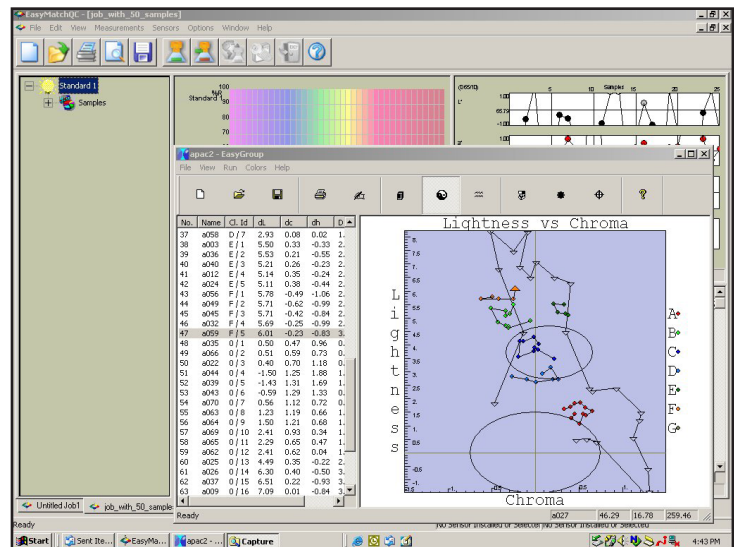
EasyMatchQC - [job_with_50_samples]

File Edit View Measurements Sensors Options Window Help

Standard 1

Samples

100

Standard

90

80

70

(D65/10)

Samples

5 10 15 20 25

L*

65.19

1.00

1.00

apac2 - EasyGroup

File View Run Colors Help

| No. | Name | Cl. Id | dL | dc | dh | D |
|---|---|---|---|---|---|---|
| 37 | a058 | D / 7 | 2.93 | 0.08 | 0.02 | 1. |
| 38 | a003 | E / 1 | 5.50 | 0.33 | -0.33 | 2. |
| 39 | a036 | E / 2 | 5.53 | 0.21 | -0.55 | 2. |
| 40 | a040 | E / 3 | 5.21 | 0.26 | -0.23 | 2. |
| 41 | a012 | E / 4 | 5.14 | 0.35 | -0.24 | 2. |
| 42 | a024 | E / 5 | 5.11 | 0.38 | -0.44 | 2. |
| 43 | a056 | F / 1 | 5.78 | -0.49 | -1.06 | 2. |
| 44 | a049 | F / 2 | 5.71 | -0.62 | -0.99 | 2. |
| 45 | a045 | F / 3 | 5.71 | -0.42 | -0.84 | 2. |
| 46 | a032 | F / 4 | 5.69 | -0.25 | -0.99 | 2. |
| 47 | a059 | F / 5 | 6.01 | -0.23 | -0.83 | 3. |
| 48 | a035 | 0 / 1 | 0.50 | 0.47 | 0.96 | 0. |
| 49 | a066 | 0 / 2 | 0.51 | 0.59 | 0.73 | 0. |
| 50 | a022 | 0 / 3 | 0.40 | 0.70 | 1.18 | 0. |
| 51 | a044 | 0 / 4 | -1.50 | 1.25 | 1.88 | 1. |
| 52 | a039 | 0 / 5 | -1.43 | 1.31 | 1.69 | 1. |
| 53 | a033 | 0 / 6 | -0.59 | 1.29 | 1.33 | 0. |
| 54 | a070 | 0 / 7 | 0.56 | 1.12 | 0.72 | 0. |
| 55 | a063 | 0 / 8 | 1.23 | 1.19 | 0.66 | 1. |
| 56 | a064 | 0 / 9 | 1.50 | 1.21 | 0.68 | 1. |
| 57 | a069 | 0 / 10 | 2.41 | 0.93 | 0.34 | 1. |
| 58 | a065 | 0 / 11 | 2.29 | 0.65 | 0.47 | 1. |
| 59 | a062 | 0 / 12 | 2.41 | 0.62 | 0.04 | 1. |
| 60 | a025 | 0 / 13 | 4.49 | 0.35 | -0.22 | 2. |
| 61 | a026 | 0 / 14 | 6.30 | 0.40 | -0.50 | 3. |
| 62 | a037 | 0 / 15 | 6.51 | 0.22 | -0.93 | 3. |
| 63 | a009 | 0 / 16 | 7.09 | 0.01 | -0.84 | 3. |

Lightness vs Chroma

L i g h t n e s s

Chroma

A B C D E F G

Ready

a027 46.29 16.78 259.46

Untitled Job1 job_with_50_sample

Ready

NO Sensor Installed or Selected NO Sensor Installed or Selected

Start Sent Ite... EasyMa... apac2 - ... Capture

4:43 PM